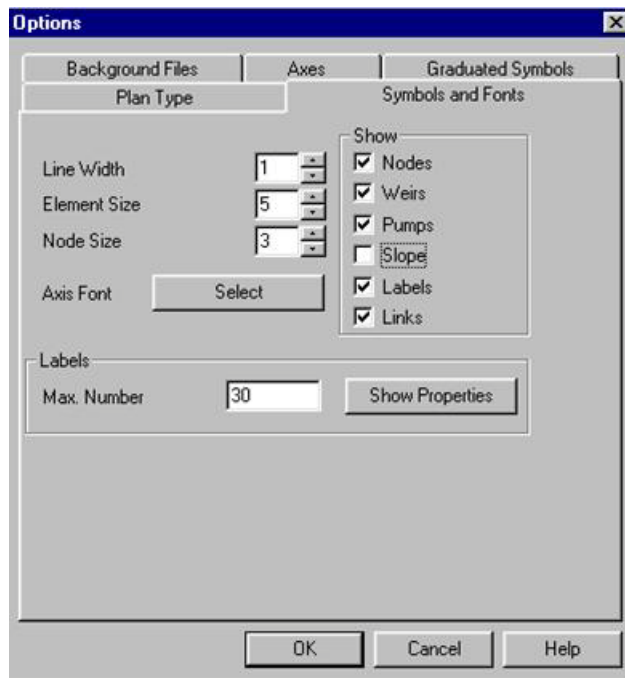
Options

Background Files | Axes | Graduated Symbols
Plan Type | Symbols and Fonts

Line Width 1
Element Size 5
Node Size 3
Axis Font Select

Show
☑ Nodes
☑ Weirs
☑ Pumps
☐ Slope
☑ Labels
☑ Links

Labels
Max. Number 30 Show Properties

OK Cancel Help